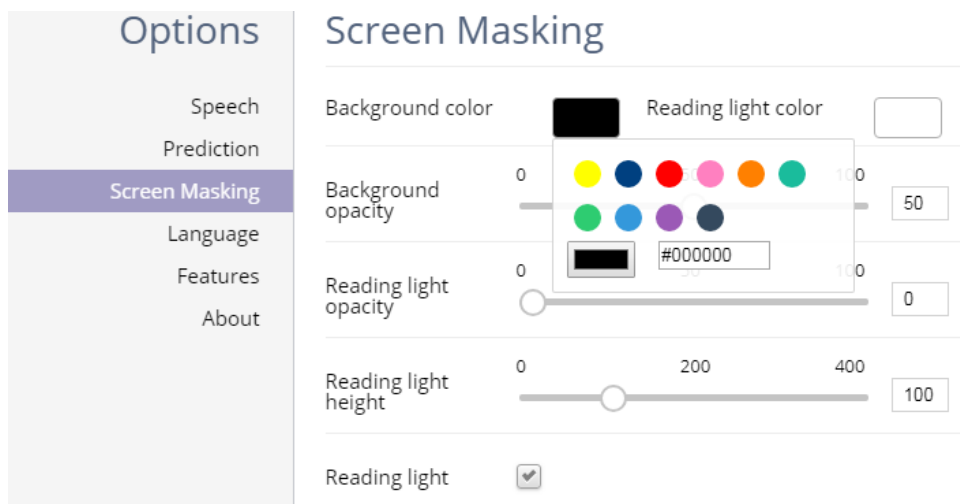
Options

Speech
Prediction
Screen Masking
Language
Features
About

Screen Masking

Background color

Reading light color

#000000

Background opacity
0
100
50

Reading light opacity
0
50
100
0

Reading light height
0
200
400
100

Reading light